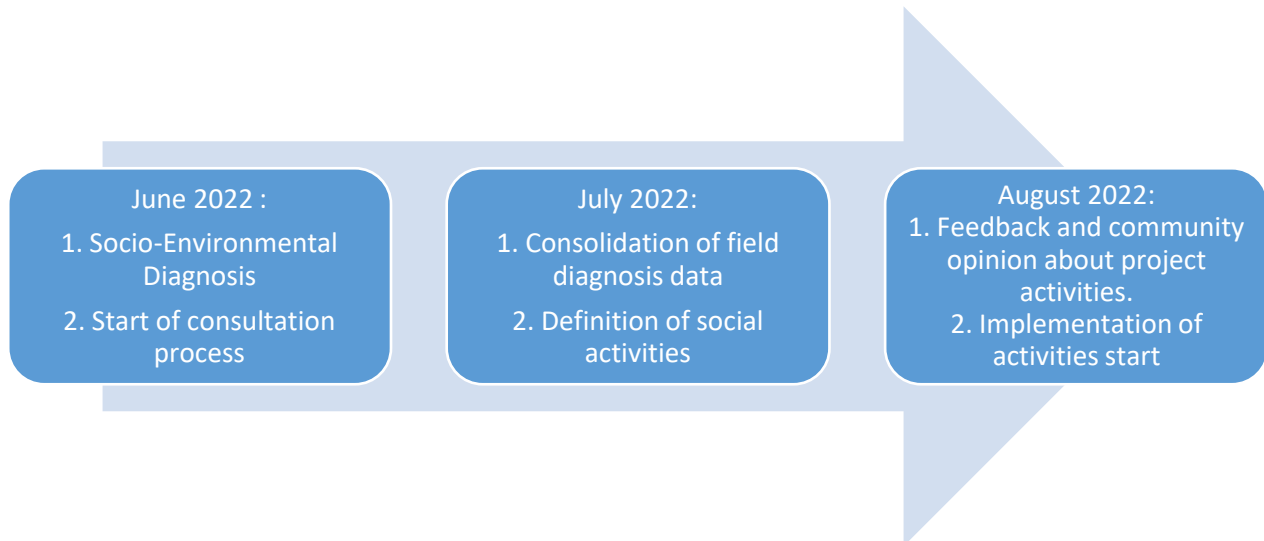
June 2022 :
1. Socio-Environmental Diagnosis
2. Start of consultation process

July 2022:
1. Consolidation of field diagnosis data
2. Definition of social activities

August 2022:
1. Feedback and community opinion about project activities.
2. Implementation of activities start